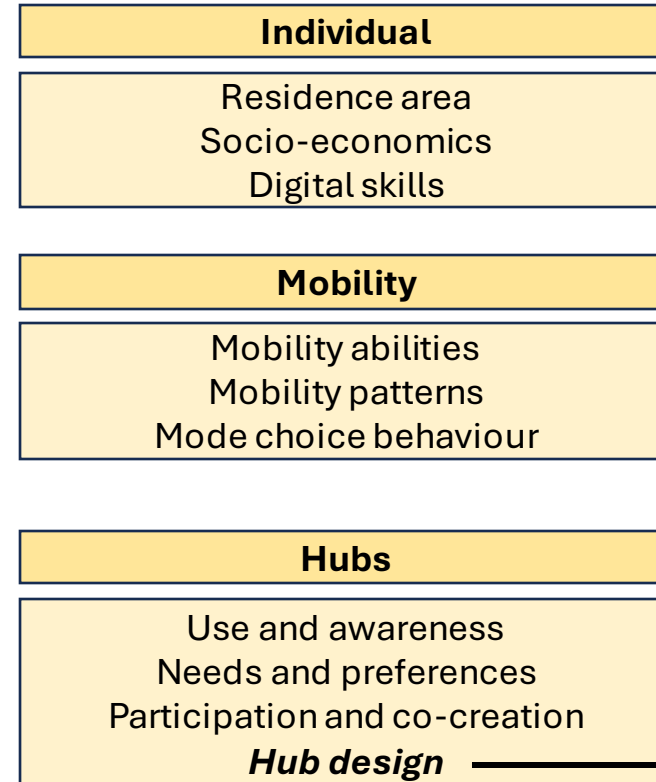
**Individual**

Residence area
Socio-economics
Digital skills

**Mobility**

Mobility abilities
Mobility patterns
Mode choice behaviour

**Hubs**

Use and awareness
Needs and preferences
Participation and co-creation
***Hub design***